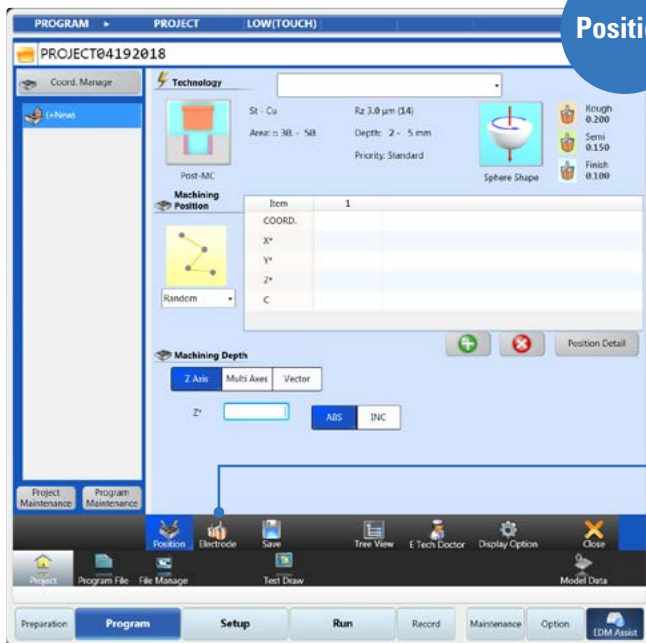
PROGRAM ▸ PROJECT LOW(TOUCH)

Positi

PROJECT04192018

Coord. Manage

(+New)

Technology

St - Cu
Area: ≥ 30. - 50

Rz 3.0 μm (14)
Depth: 2 - 5 mm
Priority: Standard

Post-MC

Sphere Shape

Rough 0.200
Semi 0.150
Finish 0.100

Machining Position

| Item | 1 |
|---|---|
| COORD. | |
| X* | |
| Y* | |
| Z* | |
| C | |

Random

Position Detail

Machining Depth

Z Axis | Multi Axes | Vector

Z*

ABS | INC

Project Maintenance
Program Maintenance

Position | Electrode | Save | Tree View | E Tech Doctor | Display Option | Close

Project | Program File | File Manage | Test Draw | Model Data

Preparation | Program | Setup | Run | Record | Maintenance | Option | EDM Assist